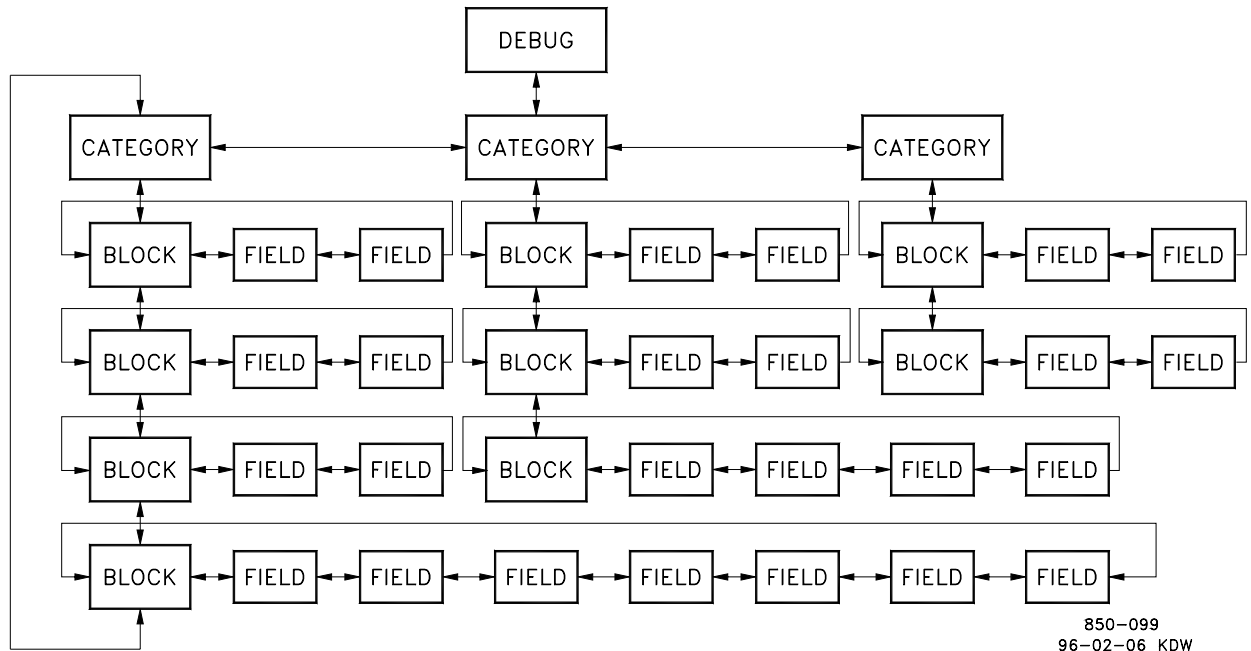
DEBUG

CATEGORY CATEGORY CATEGORY

BLOCK FIELD FIELD BLOCK FIELD FIELD BLOCK FIELD FIELD

BLOCK FIELD FIELD BLOCK FIELD FIELD BLOCK FIELD FIELD

BLOCK FIELD FIELD BLOCK FIELD FIELD FIELD FIELD

BLOCK FIELD FIELD FIELD FIELD FIELD FIELD FIELD

850-099
96-02-06 KDW